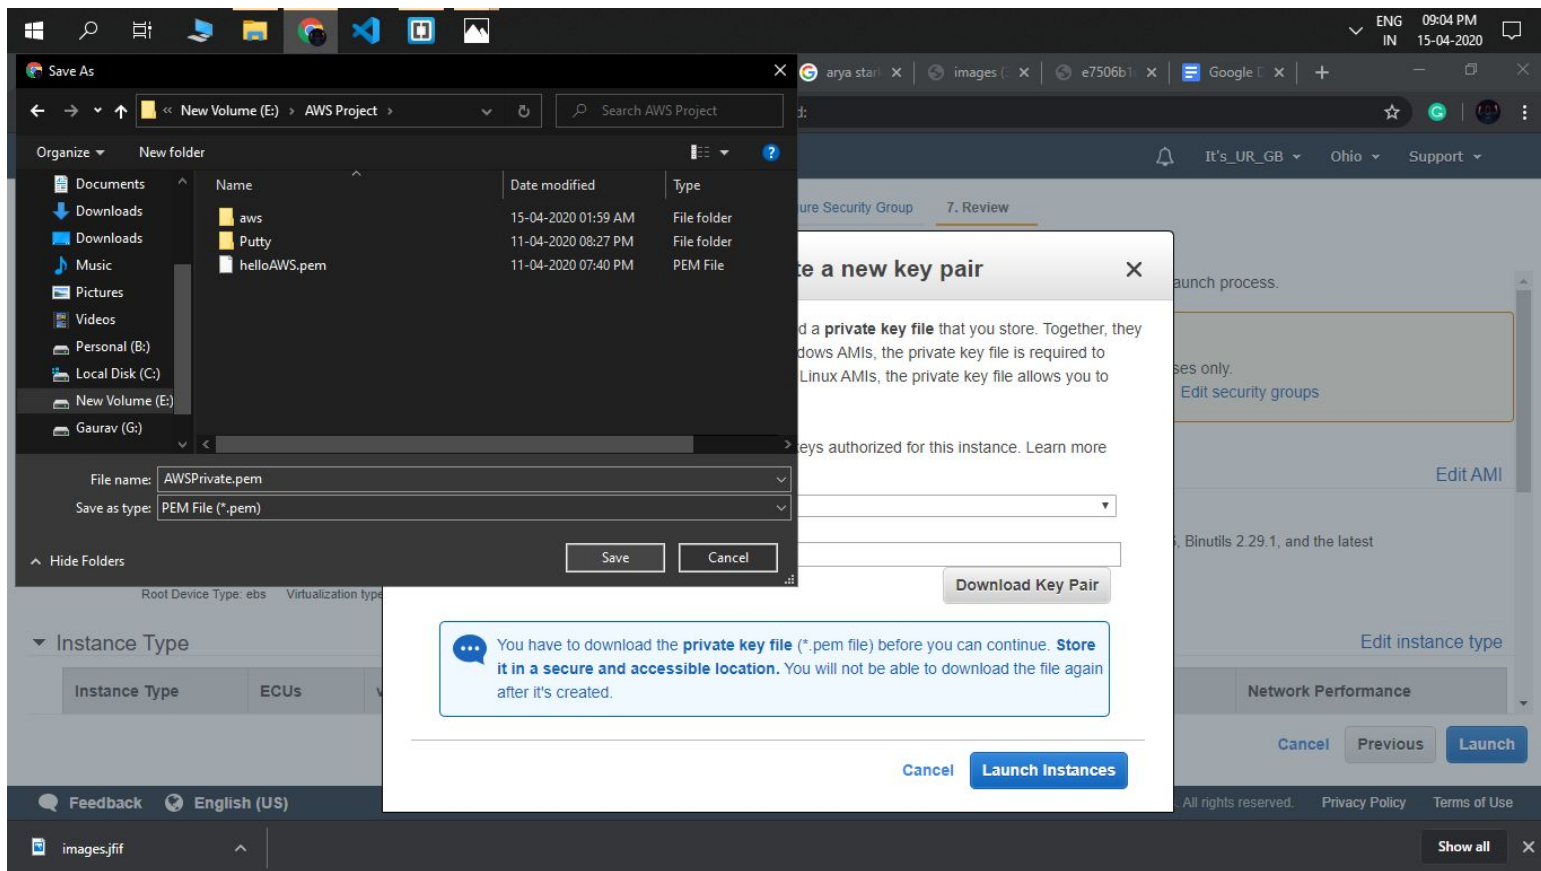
ENG IN 09:04 PM 15-04-2020

Save As

arya star | images | e7506b1 | Google

New Volume (E:) > AWS Project >

Search AWS Project

Organize New folder

Documents
Downloads
Downloads
Music
Pictures
Videos
Personal (B:)
Local Disk (C:)
New Volume (E:)
Gaurav (G:)

| Name | Date modified | Type |
|---|---|---|
| aws | 15-04-2020 01:59 AM | File folder |
| Putty | 11-04-2020 08:27 PM | File folder |
| helloAWS.pem | 11-04-2020 07:40 PM | PEM File |

File name: AWSPrivate.pem
Save as type: PEM File (*.pem)

Hide Folders

Save Cancel

It's_UR_GB Ohio Support

ure Security Group 7. Review

te a new key pair

d a private key file that you store. Together, they dows AMIs, the private key file is required to Linux AMIs, the private key file allows you to

eys authorized for this instance. Learn more

Download Key Pair

You have to download the private key file (*.pem file) before you can continue. Store it in a secure and accessible location. You will not be able to download the file again after it's created.

Cancel Launch Instances

aunch process.

ses only.
Edit security groups

Edit AMI

, Binutils 2.29.1, and the latest

Root Device Type: ebs Virtualization type

Instance Type

Edit instance type

Instance Type ECUs

Network Performance

Cancel Previous Launch

Feedback English (US)

All rights reserved. Privacy Policy Terms of Use

images.jfif

Show all